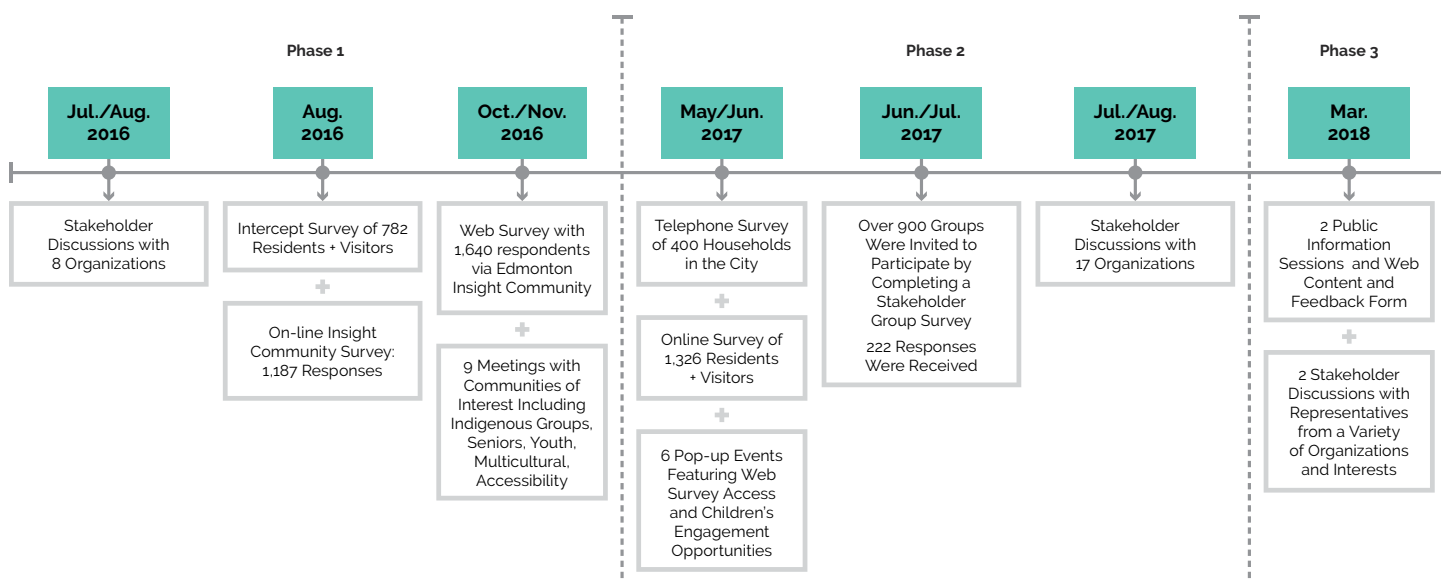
Phase 1

Jul./Aug. 2016

Stakeholder Discussions with 8 Organizations

Aug. 2016

Intercept Survey of 782 Residents + Visitors

+

On-line Insight Community Survey: 1,187 Responses

Oct./Nov. 2016

Web Survey with 1,640 respondents via Edmonton Insight Community

+

9 Meetings with Communities of Interest Including Indigenous Groups, Seniors, Youth, Multicultural, Accessibility

Phase 2

May/Jun. 2017

Telephone Survey of 400 Households in the City

+

Online Survey of 1,326 Residents + Visitors

+

6 Pop-up Events Featuring Web Survey Access and Children's Engagement Opportunities

Jun./Jul. 2017

Over 900 Groups Were Invited to Participate by Completing a Stakeholder Group Survey

222 Responses Were Received

Jul./Aug. 2017

Stakeholder Discussions with 17 Organizations

Phase 3

Mar. 2018

2 Public Information Sessions and Web Content and Feedback Form

+

2 Stakeholder Discussions with Representatives from a Variety of Organizations and Interests